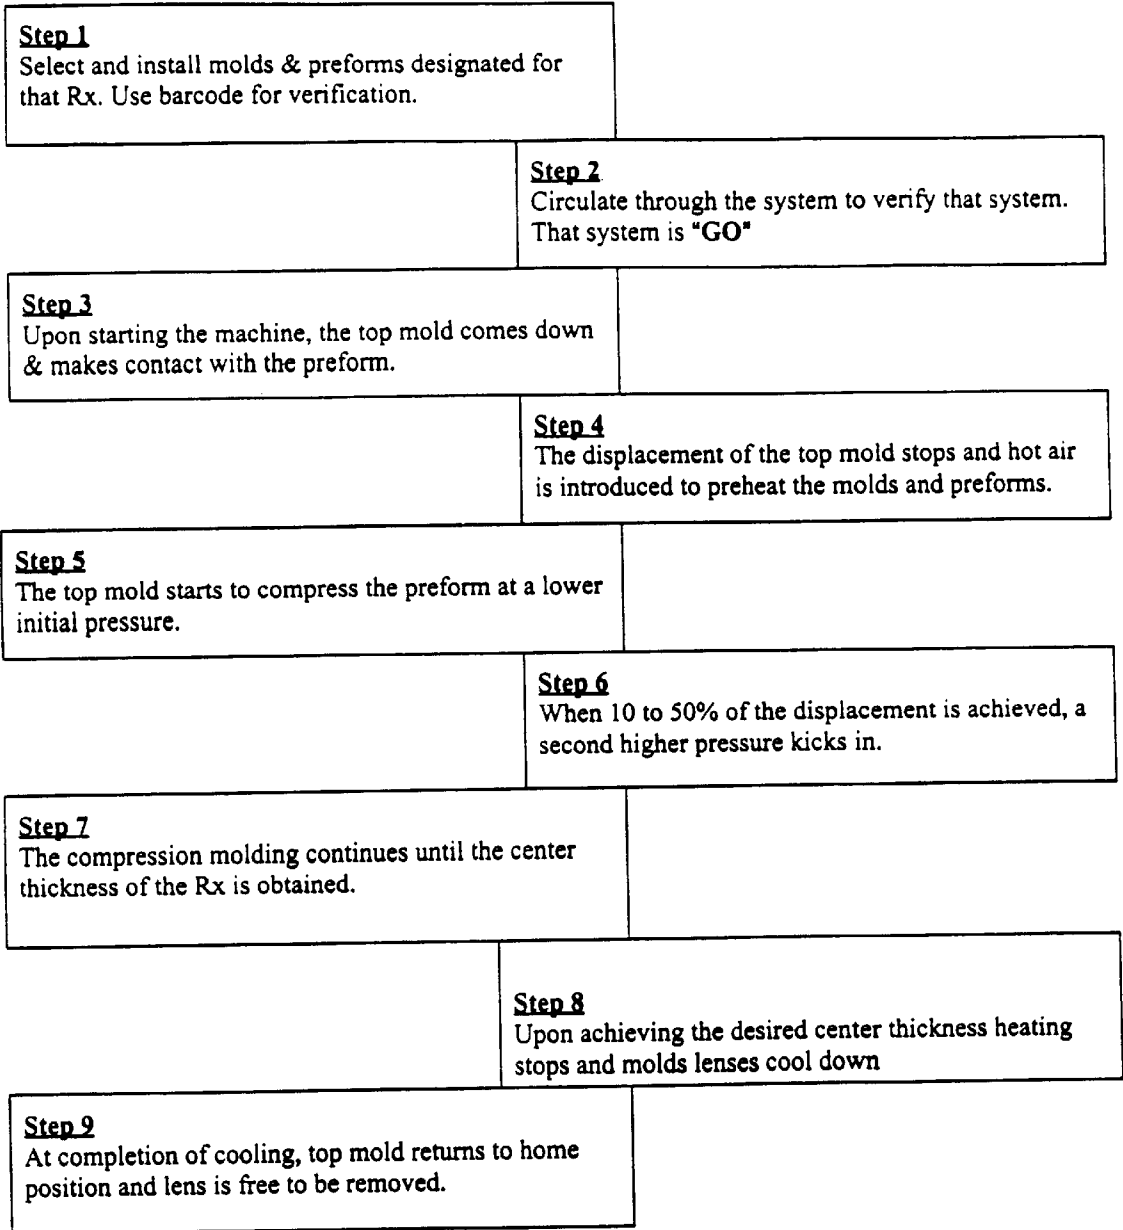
Step 1
Select and install molds & preforms designated for that Rx. Use barcode for verification.

Step 2
Circulate through the system to verify that system. That system is "GO"

Step 3
Upon starting the machine, the top mold comes down & makes contact with the preform.

Step 4
The displacement of the top mold stops and hot air is introduced to preheat the molds and preforms.

Step 5
The top mold starts to compress the preform at a lower initial pressure.

Step 6
When 10 to 50% of the displacement is achieved, a second higher pressure kicks in.

Step 7
The compression molding continues until the center thickness of the Rx is obtained.

Step 8
Upon achieving the desired center thickness heating stops and molds lenses cool down

Step 9
At completion of cooling, top mold returns to home position and lens is free to be removed.